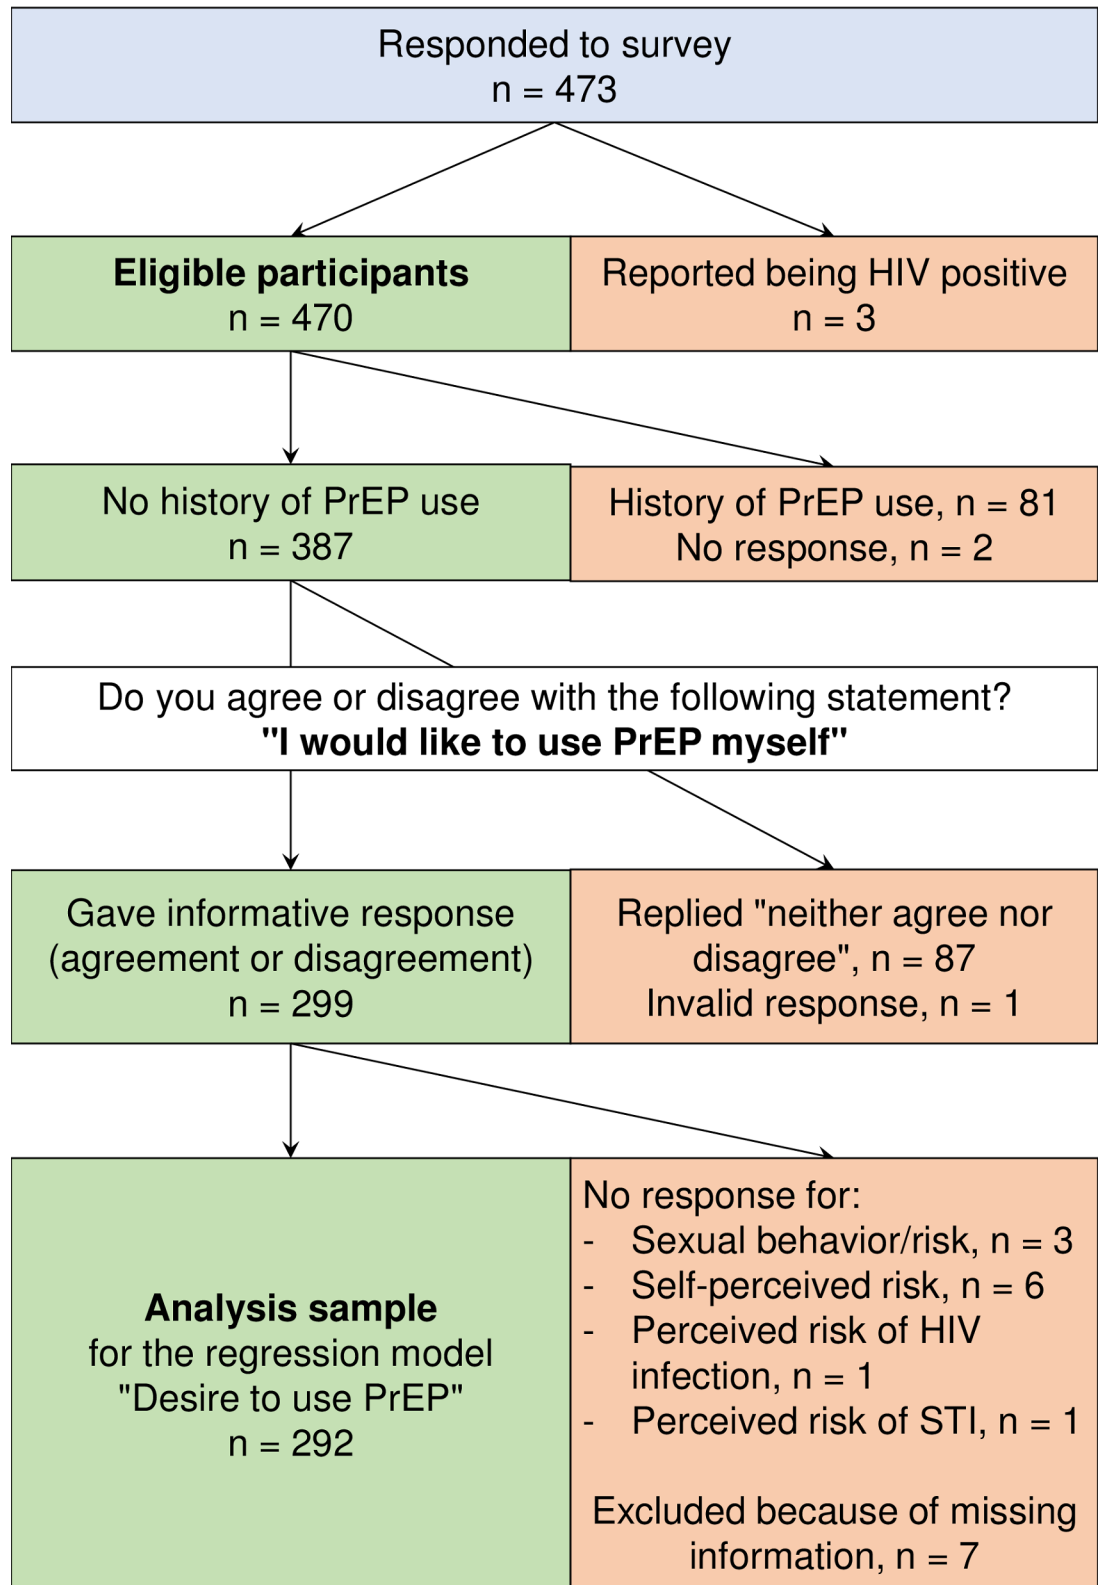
Responded to survey
n = 473

**Eligible participants**
n = 470

Reported being HIV positive
n = 3

No history of PrEP use
n = 387

History of PrEP use, n = 81
No response, n = 2

Do you agree or disagree with the following statement?
**"I would like to use PrEP myself"**

Gave informative response (agreement or disagreement)
n = 299

Replied "neither agree nor disagree", n = 87
Invalid response, n = 1

**Analysis sample**
for the regression model "Desire to use PrEP"
n = 292

No response for:
- Sexual behavior/risk, n = 3
- Self-perceived risk, n = 6
- Perceived risk of HIV infection, n = 1
- Perceived risk of STI, n = 1

Excluded because of missing information, n = 7